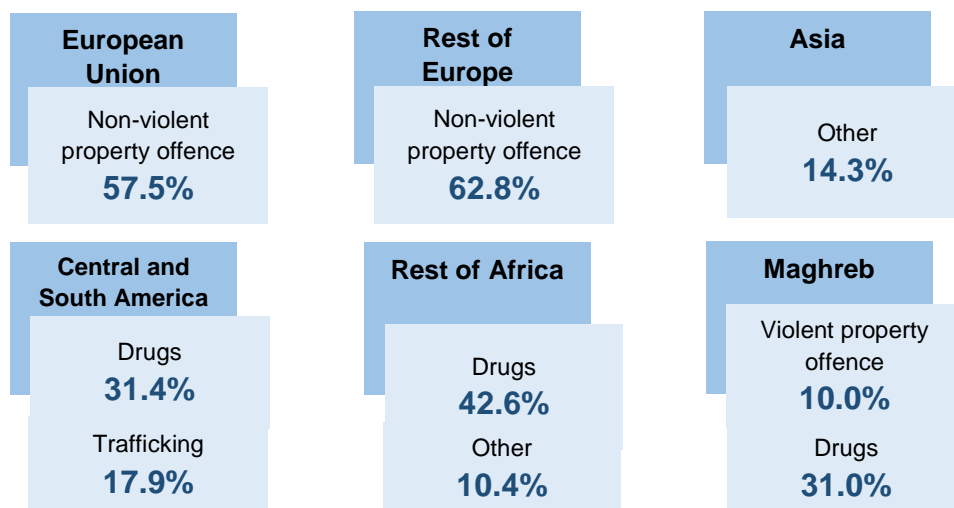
European Union

Non-violent property offence
57.5%

Rest of Europe

Non-violent property offence
62.8%

Asia

Other
14.3%

Central and South America

Drugs
31.4%

Trafficking
17.9%

Rest of Africa

Drugs
42.6%

Other
10.4%

Maghreb

Violent property offence
10.0%

Drugs
31.0%